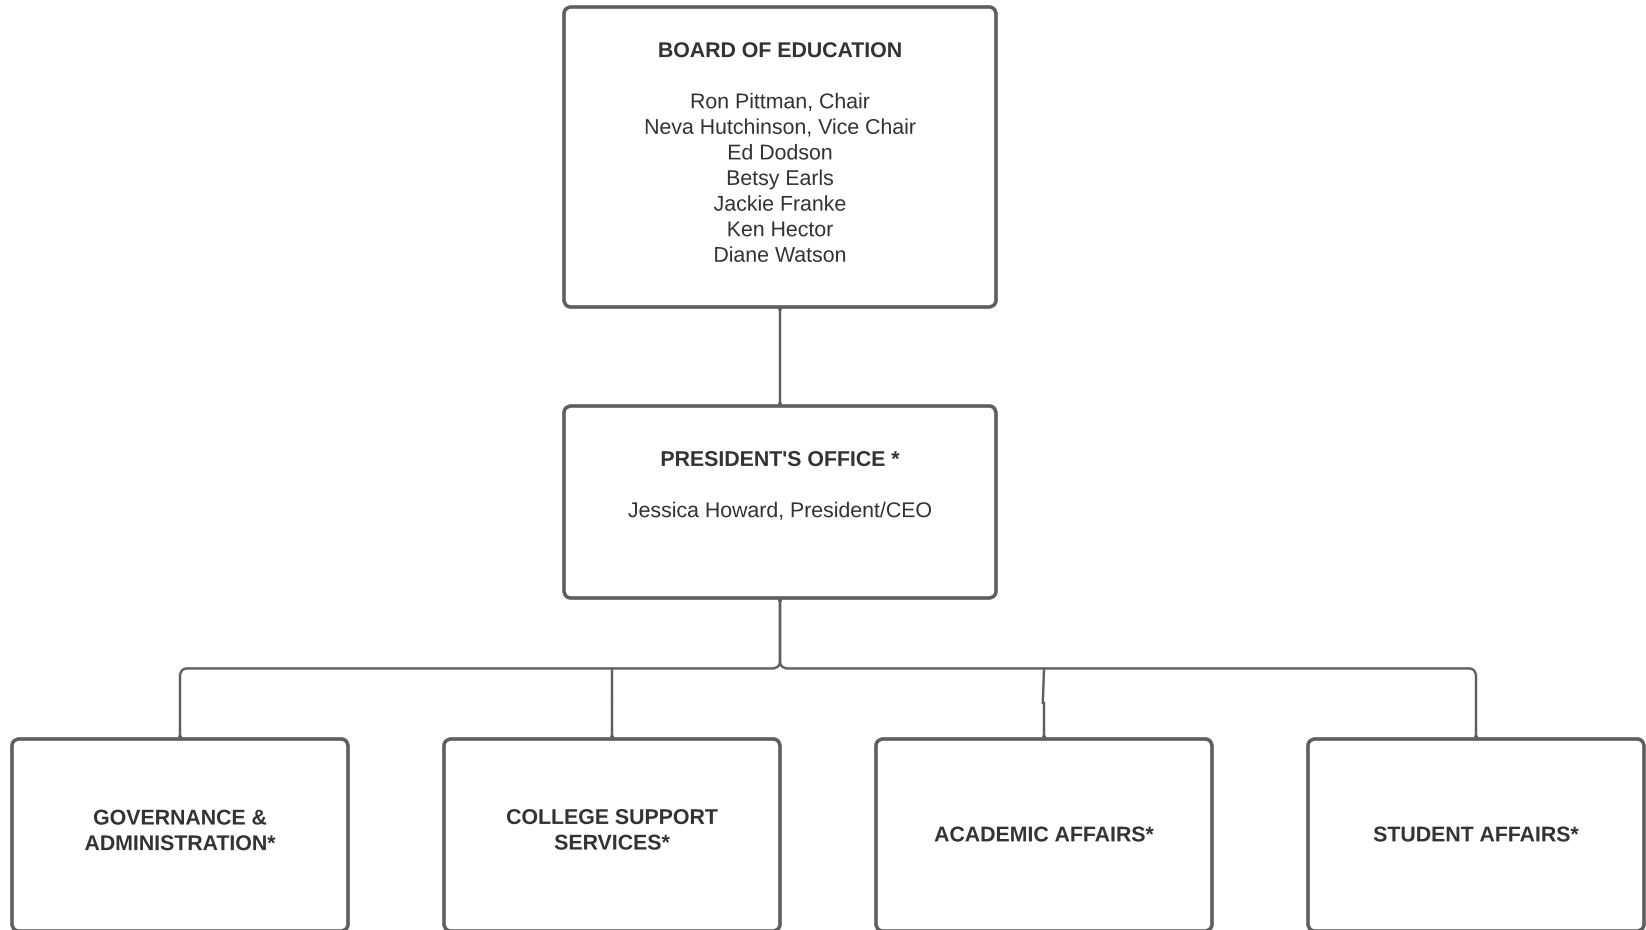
BOARD OF EDUCATION

Ron Pittman, Chair
Neva Hutchinson, Vice Chair
Ed Dodson
Betsy Earls
Jackie Franke
Ken Hector
Diane Watson

PRESIDENT'S OFFICE *

Jessica Howard, President/CEO

GOVERNANCE & ADMINISTRATION*

COLLEGE SUPPORT SERVICES*

ACADEMIC AFFAIRS*

STUDENT AFFAIRS*